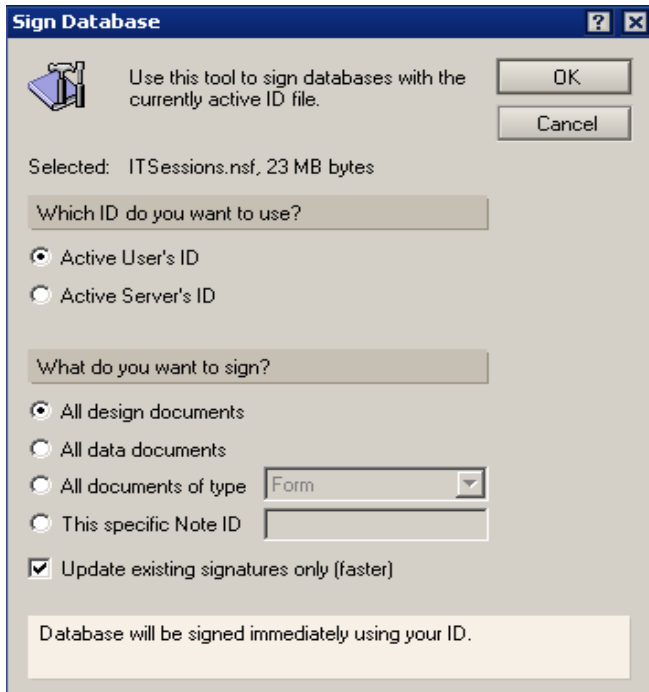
Sign Database

? X

Use this tool to sign databases with the currently active ID file.

OK

Cancel

Selected: ITSessions.nsf, 23 MB bytes

Which ID do you want to use?

Active User's ID

Active Server's ID

What do you want to sign?

All design documents

All data documents

All documents of type Form

This specific Note ID

Update existing signatures only (faster)

Database will be signed immediately using your ID.